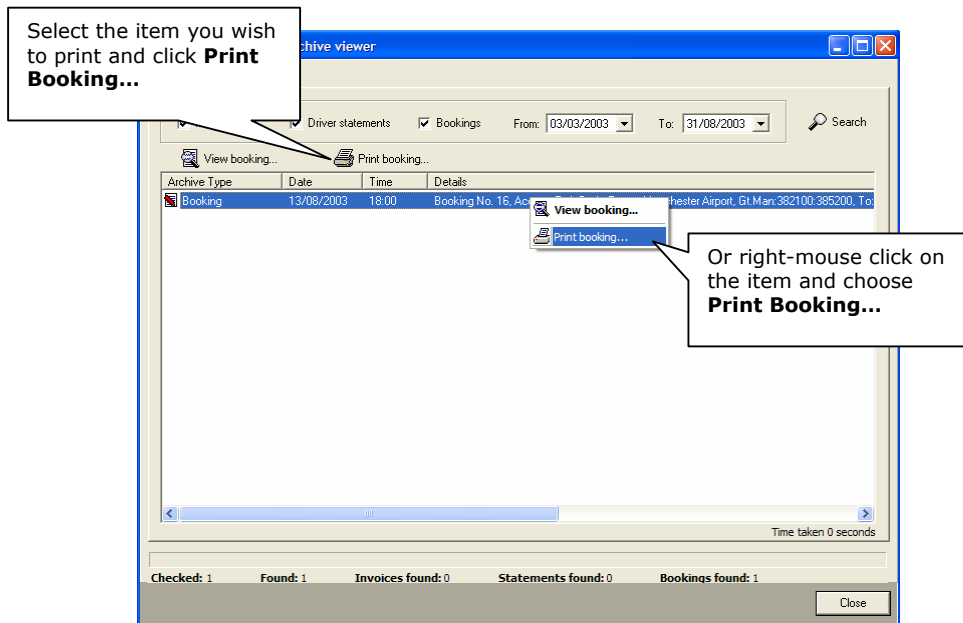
Select the item you wish to print and click **Print Booking...**

chive viewer

Driver statements

Bookings

From: 03/03/2003

To: 31/08/2003

Search

View booking...

Print booking...

| Archive Type | Date | Time | Details |
|---|---|---|---|
| Booking | 13/08/2003 | 18:00 | Booking No. 16, Ac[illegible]chester Airport, Gt.Man:382100:385200, To: |

View booking...

Print booking...

Or right-mouse click on the item and choose **Print Booking...**

Time taken 0 seconds

Checked: 1 Found: 1 Invoices found: 0 Statements found: 0 Bookings found: 1

Close